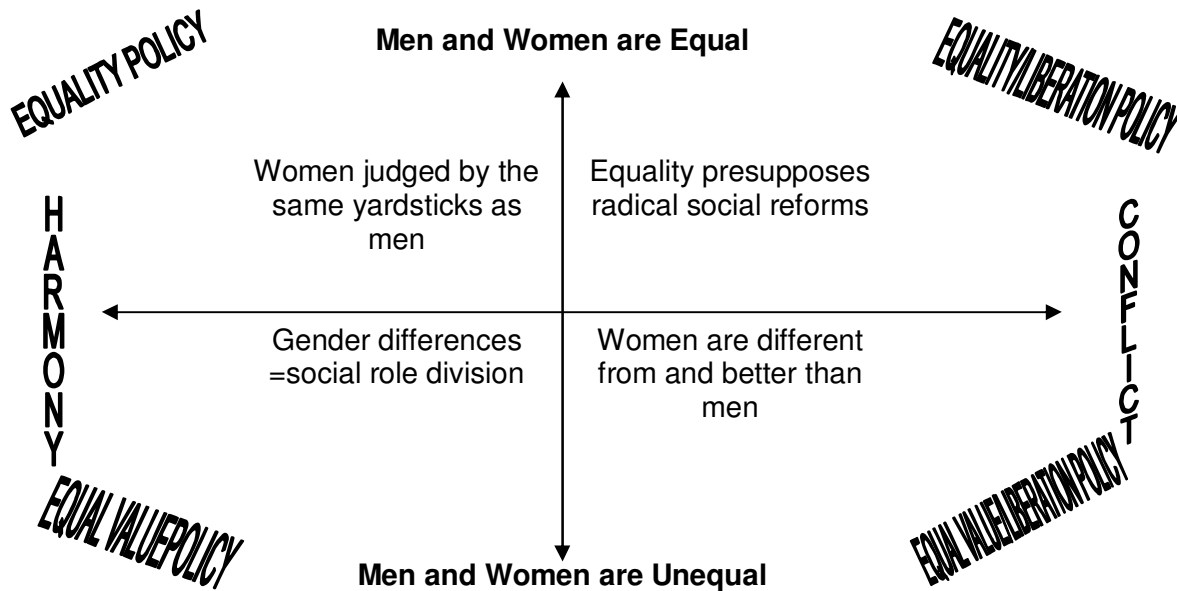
EQUALITY POLICY

Men and Women are Equal

EQUALITY/LIBERATION POLICY

HARMONY

Women judged by the same yardsticks as men

Equality presupposes radical social reforms

CONFLICT

Gender differences =social role division

Women are different from and better than men

EQUAL VALUEPOLICY

EQUAL VALUE/LIBERATION POLICY

Men and Women are Unequal